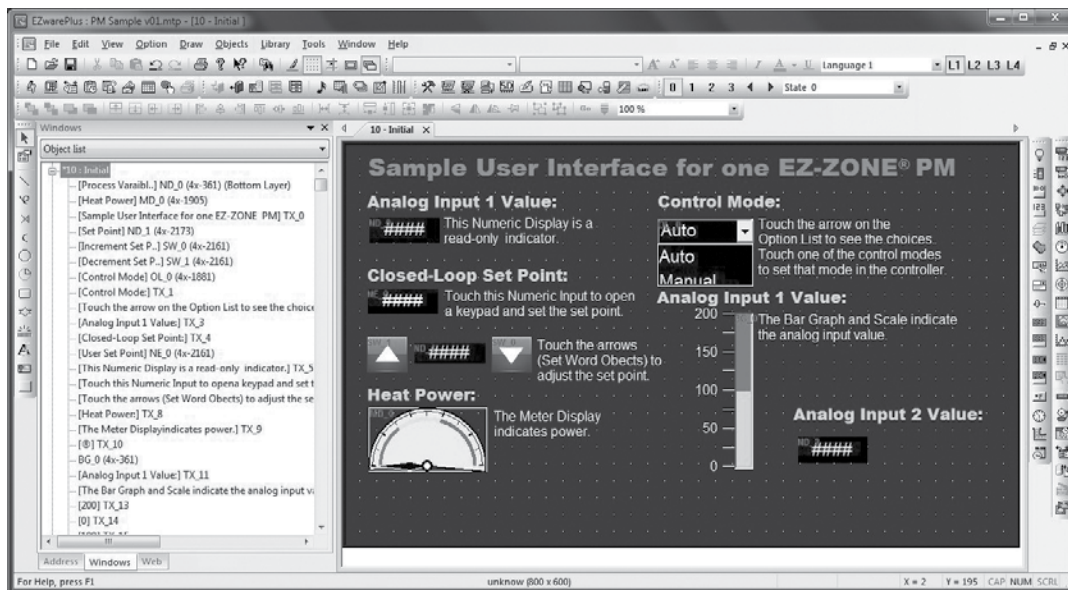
EZwarePlus : PM Sample v01.mtp - [10 - Initial]

File Edit View Option Draw Objects Library Tools Window Help

Language 1 L1 L2 L3 L4

0 1 2 3 State 0

100 %

Windows

Object list

10 - Initial

10 : Initial
[Process Varaibl..] ND_0 (4x-361) (Bottom Layer)
[Heat Power] MD_0 (4x-1905)
[Sample User Interface for one EZ-ZONE PM] TX_0
[Set Point] ND_1 (4x-2173)
[Increment Set P...] SW_0 (4x-2161)
[Decrement Set P...] SW_1 (4x-2161)
[Control Mode] OL_0 (4x-1881)
[Control Mode:] TX_1
[Touch the arrow on the Option List to see the choice
[Analog Input 1 Value:] TX_3
[Closed-Loop Set Point:] TX_4
[User Set Point] NE_0 (4x-2161)
[This Numeric Display is a read-only indicator.] TX_5
[Touch this Numeric Input to opena keypad and set t
[Touch the arrows (Set Word Obects) to adjust the se
[Heat Power] TX_8
[The Meter Displayindicates power.] TX_9
[®] TX_10
BG_0 (4x-361)
[Analog Input 1 Value:] TX_11
[The Bar Graph and Scale indicate the analog input v
[200] TX_13
[0] TX_14

Address Windows Web

Sample User Interface for one EZ-ZONE® PM

Analog Input 1 Value:

####

This Numeric Display is a read-only indicator.

Control Mode:

Auto

Touch the arrow on the Option List to see the choices. Touch one of the control modes to set that mode in the controller.

Auto

Manual

Closed-Loop Set Point:

####

Touch this Numeric Input to open a keypad and set the set point.

Analog Input 1 Value:

200

The Bar Graph and Scale indicate the analog input value.

####

Touch the arrows (Set Word Obects) to adjust the set point.

150

100

Heat Power:

The Meter Display indicates power.

50

0

Analog Input 2 Value:

####

For Help, press F1

unknow (800 x 600)

X = 2 Y = 195 CAP NUM SCRL